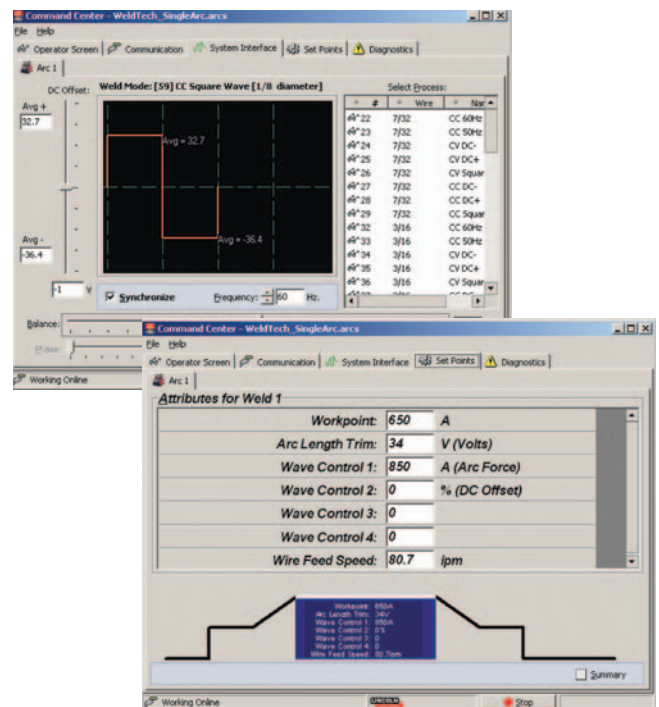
Command Center - WeldTech_SingleArc.arcs

File Help

Operator Screen | Communication | System Interface | Set Points | Diagnostics

Arc 1

DC Offset:

Avg +
32.7

Avg -
-36.4

-1 V

Weld Mode: [59] CC Square Wave [1/8 diameter]

Avg = 32.7

Avg = -36.4

☑ Synchronize    Frequency: 60 Hz.

Select Process:

| # | Wire | Nar |
|---|---|---|
| 22 | 7/32 | CC 60Hz |
| 23 | 7/32 | CC 50Hz |
| 24 | 7/32 | CV DC- |
| 25 | 7/32 | CV DC+ |
| 26 | 7/32 | CV Squar |
| 27 | 7/32 | CC DC- |
| 28 | 7/32 | CC DC+ |
| 29 | 7/32 | CC Squar |
| 32 | 3/16 | CC 60Hz |
| 33 | 3/16 | CC 50Hz |
| 34 | 3/16 | CV DC- |
| 35 | 3/16 | CV DC+ |
| 36 | 3/16 | CV Squar |

Balance:

Phase:

Working Online

Command Center - WeldTech_SingleArc.arcs

File Help

Operator Screen | Communication | System Interface | Set Points | Diagnostics

Arc 1

Attributes for Weld 1

| | | |
|---|---|---|
| Workpoint: | 650 | A |
| Arc Length Trim: | 34 | V (Volts) |
| Wave Control 1: | 850 | A (Arc Force) |
| Wave Control 2: | 0 | % (DC Offset) |
| Wave Control 3: | 0 | |
| Wave Control 4: | 0 | |
| Wire Feed Speed: | 80.7 | ipm |

Workpoint: 650A
Arc Length Trim: 34V
Wave Control 1: 850A
Wave Control 2: 0%
Wave Control 3: 0
Wave Control 4: 0
Wire Feed Speed: 80.7ipm

Summary

Working Online

LINCOLN

Stop